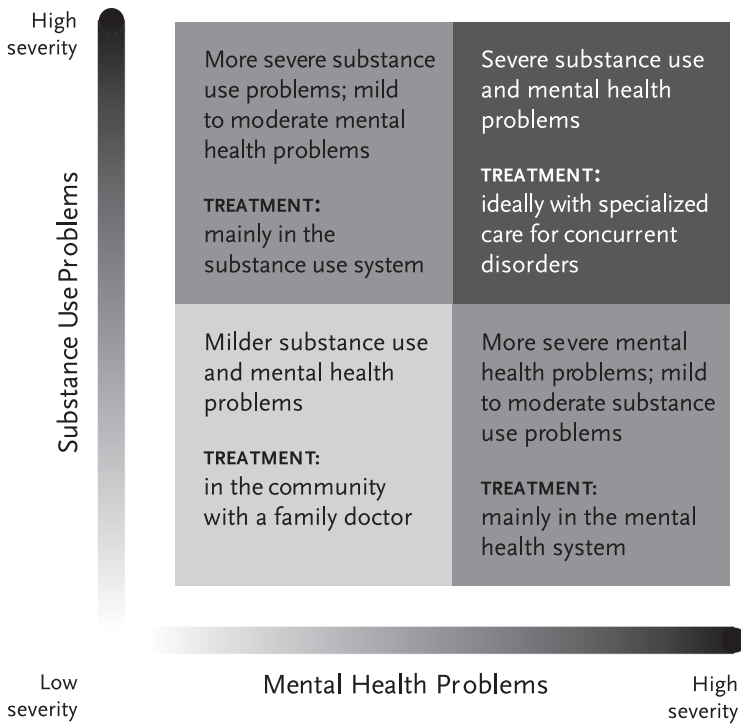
High severity

Substance Use Problems

More severe substance use problems; mild to moderate mental health problems

TREATMENT: mainly in the substance use system

Severe substance use and mental health problems

TREATMENT: ideally with specialized care for concurrent disorders

Milder substance use and mental health problems

TREATMENT: in the community with a family doctor

More severe mental health problems; mild to moderate substance use problems

TREATMENT: mainly in the mental health system

Low severity

Mental Health Problems

High severity